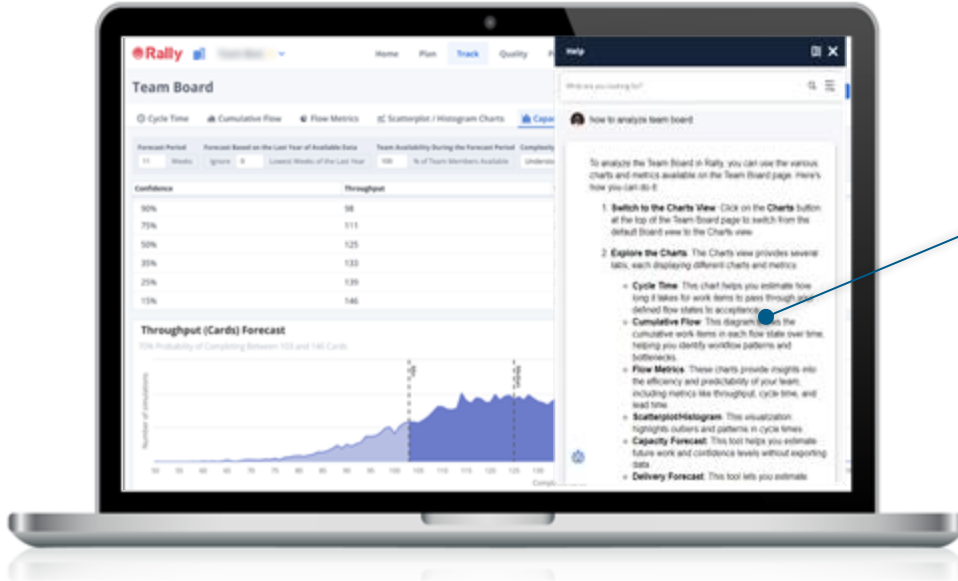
Rally

Home Plan Track Quality

Team Board

Cycle Time Cumulative Flow Flow Metrics Scatterplot / Histogram Charts Capa

Forecast Period 11 Weeks Forecast Based on the Last Year of Available Data Ignore 8 Lowest Weeks of the Last Year Team Availability During the Forecast Period 100 % of Team Members Available Complexity

| Confidence | Throughput |
|---|---|
| 90% | 98 |
| 75% | 111 |
| 50% | 125 |
| 35% | 133 |
| 25% | 139 |
| 15% | 146 |

Throughput (Cards) Forecast

70% Probability of Completing Between 103 and 146 Cards

Number of simulations

Help

What are you looking for?

how to analyze team board

To analyze the Team Board in Rally, you can use the various charts and metrics available on the Team Board page. Here's how you can do it:

1. Switch to the Charts View: Click on the Charts button at the top of the Team Board page to switch from the default Board view to the Charts view.

2. Explore the Charts: The Charts view provides several tabs, each displaying different charts and metrics:

• Cycle Time: This chart helps you estimate how long it takes for work items to pass through your defined flow states to acceptance.
• Cumulative Flow: This diagram shows the cumulative work items in each flow state over time, helping you identify workflow patterns and bottlenecks.
• Flow Metrics: These charts provide insights into the efficiency and predictability of your team, including metrics like throughput, cycle time, and lead time.
• Scatterplot/Histogram: This visualization highlights outliers and patterns in cycle times.
• Capacity Forecast: This tool helps you estimate future work and confidence levels without exporting data.
• Delivery Forecast: This tool lets you estimate